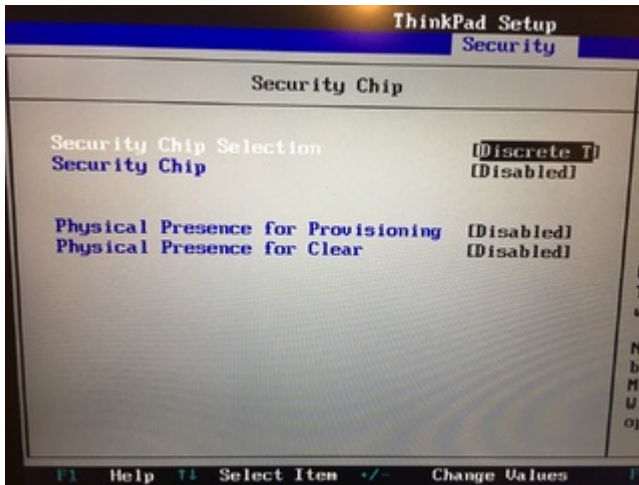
ThinkPad Setup
Security

Security Chip

Security Chip Selection [Discrete T]
Security Chip [Disabled]

Physical Presence for Provisioning [Disabled]
Physical Presence for Clear [Disabled]

N
b
M
W
op

F1 Help ↑↓ Select Item +/- Change Values F